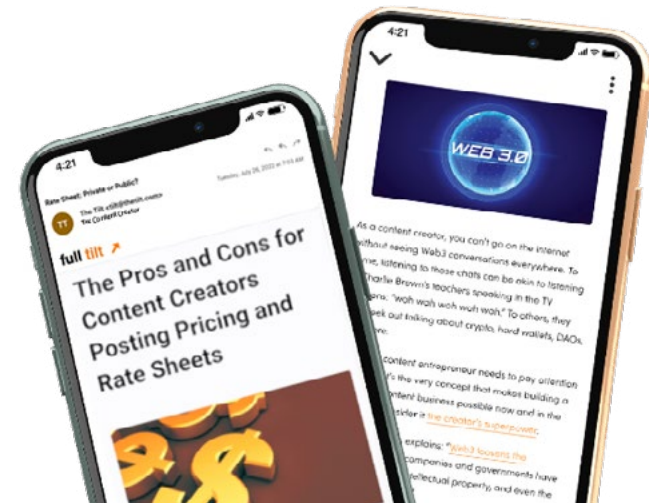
4:21

Rate Sheet: Private or Public?

TT The Tilt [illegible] The Content Creator

Tuesday, July 26, 2022 at 11:13 AM

full tilt

The Pros and Cons for Content Creators Posting Pricing and Rate Sheets

4:21

WEB 3.0

As a content creator, you can't go on the internet without seeing Web3 conversations everywhere. To some, listening to those chats can be akin to listening to Charlie Brown's teachers speaking in the TV specials: "wah wah wah wah wah." To others, they geek out talking about crypto, hard wallets, DAOs, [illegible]

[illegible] content entrepreneur needs to pay attention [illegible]'s the very concept that makes building a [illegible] content business possible now and in the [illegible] consider a the creator's superpower.

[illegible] explains: "Web3 loosens the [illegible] companies and governments have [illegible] intellectual property) and even the